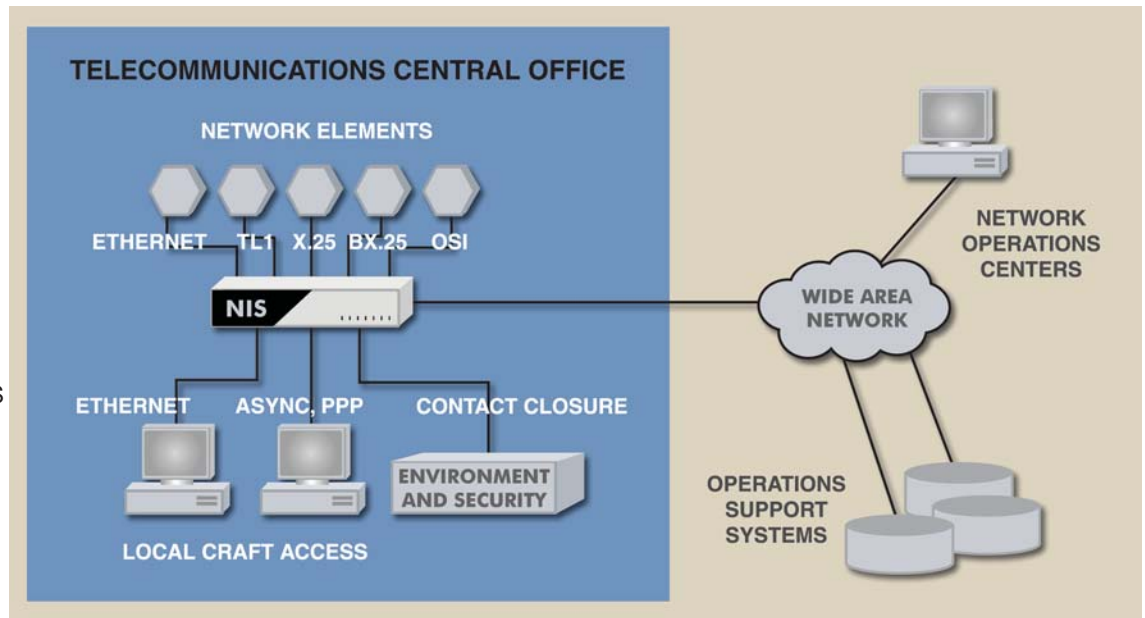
TELECOMMUNICATIONS CENTRAL OFFICE

NETWORK ELEMENTS

ETHERNET TL1 X.25 BX.25 OSI

NIS

ETHERNET ASYNC, PPP CONTACT CLOSURE

ENVIRONMENT AND SECURITY

LOCAL CRAFT ACCESS

NETWORK OPERATIONS CENTERS

WIDE AREA NETWORK

OPERATIONS SUPPORT SYSTEMS

s